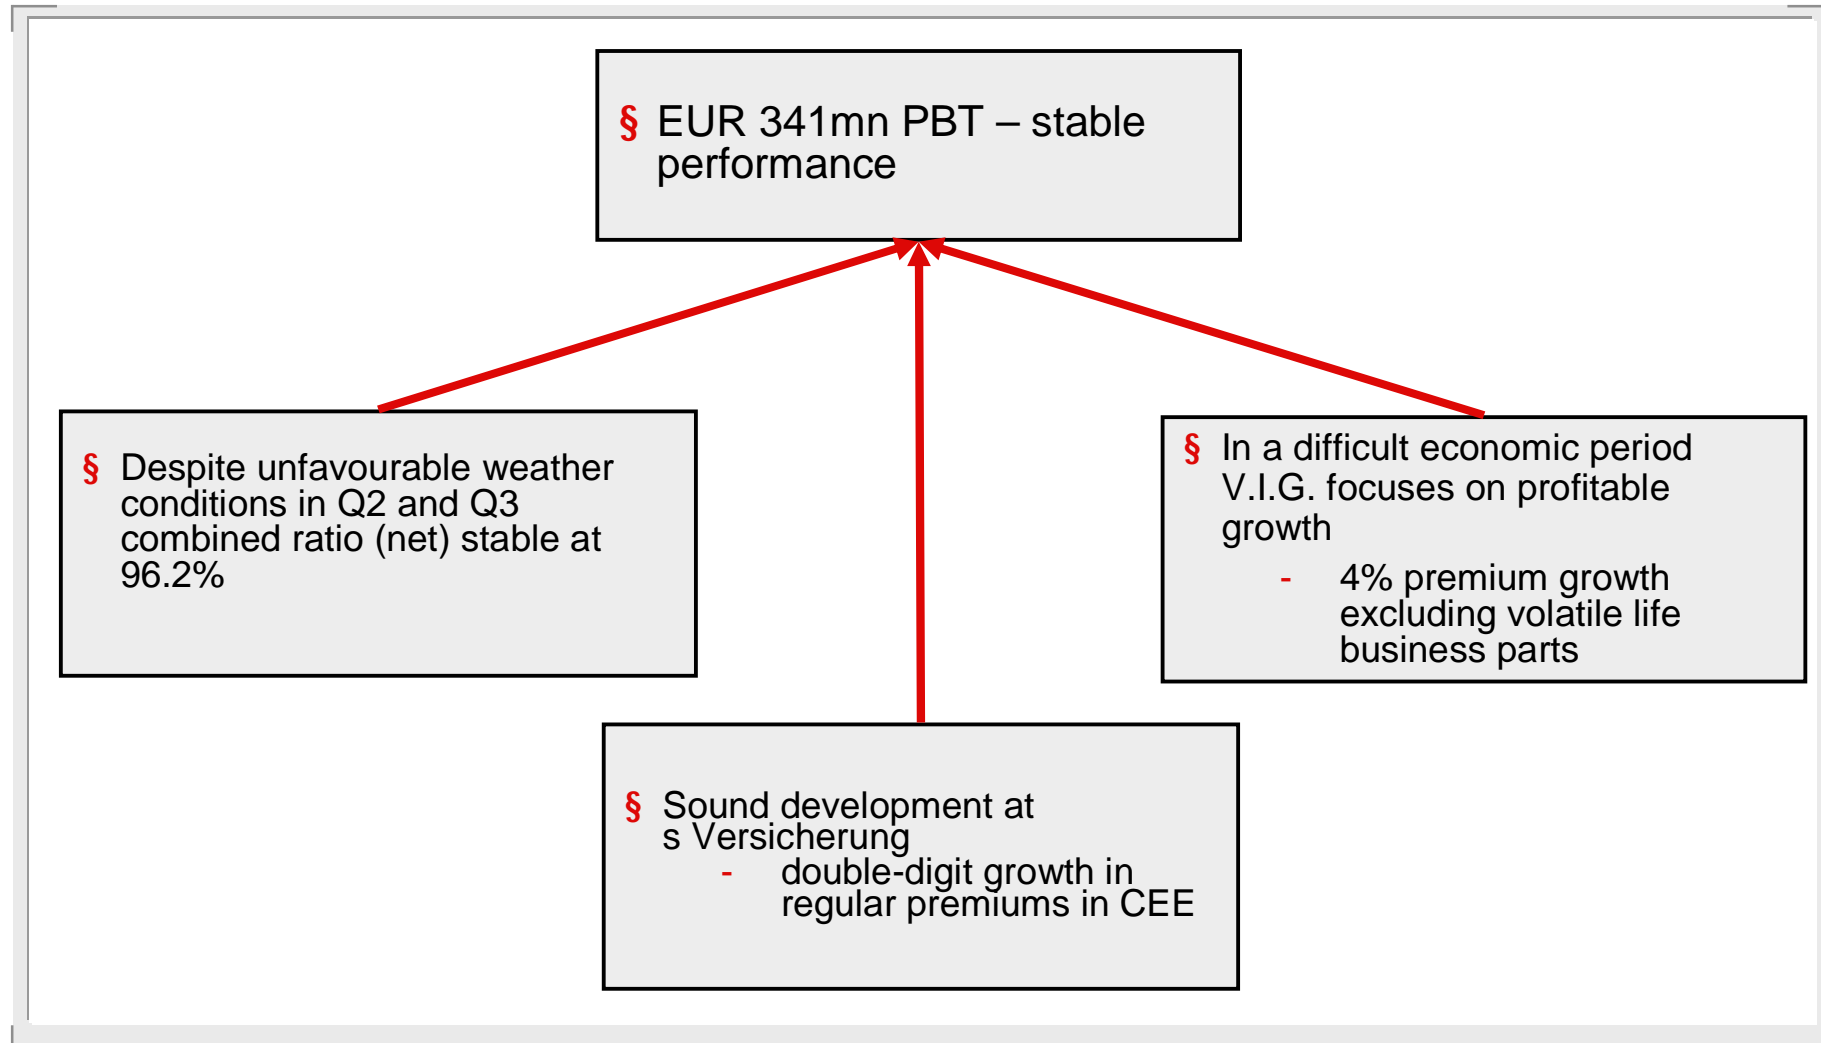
§ EUR 341mn PBT – stable performance

§ Despite unfavourable weather conditions in Q2 and Q3 combined ratio (net) stable at 96.2%

§ In a difficult economic period V.I.G. focuses on profitable growth

- 4% premium growth excluding volatile life business parts

§ Sound development at s Versicherung

- double-digit growth in regular premiums in CEE